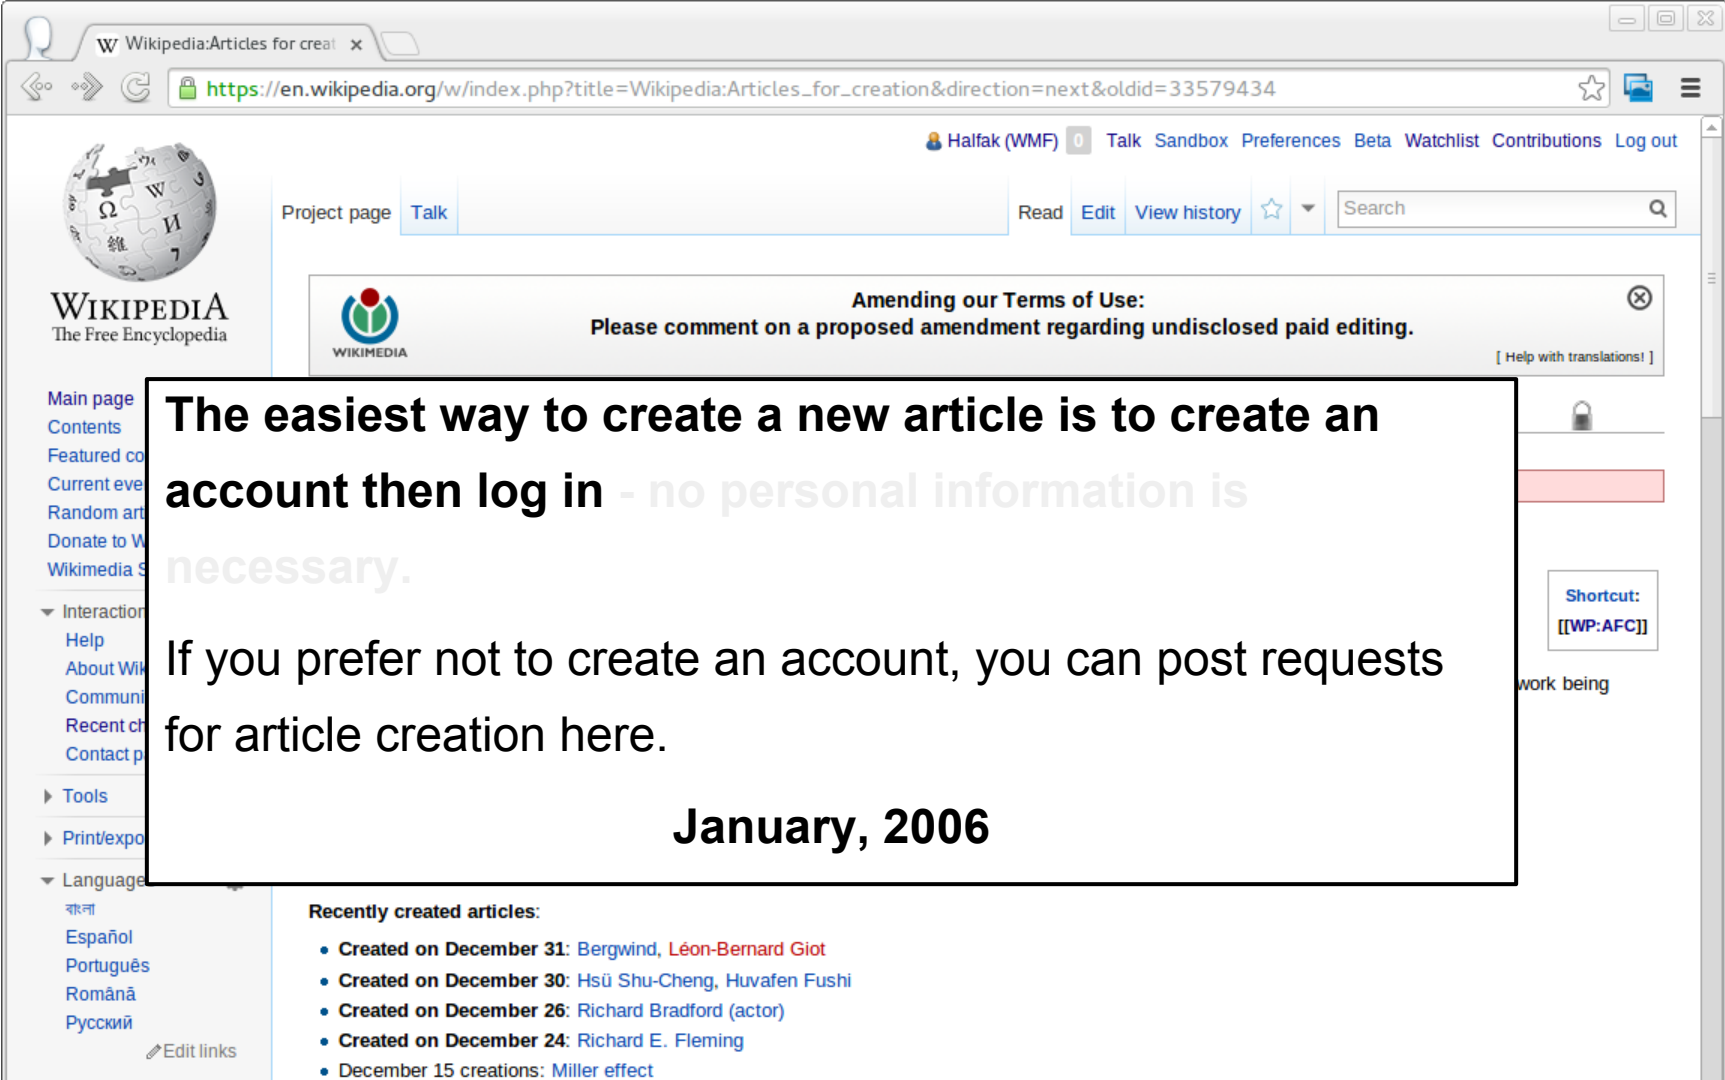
Wikipedia:Articles for creat ×

https://en.wikipedia.org/w/index.php?title=Wikipedia:Articles_for_creation&direction=next&oldid=33579434

Halfak (WMF) 0 Talk Sandbox Preferences Beta Watchlist Contributions Log out

WIKIPEDIA
The Free Encyclopedia

Project page Talk Read Edit View history Search

WIKIMEDIA

Amending our Terms of Use:
Please comment on a proposed amendment regarding undisclosed paid editing.
[ Help with translations! ]

Main page
Contents
Featured co
Current eve
Random art
Donate to W
Wikimedia S

Interaction
Help
About Wik
Communi
Recent ch
Contact p

Tools

Print/expo

Language
বাংলা
Español
Português
Română
Русский
Edit links

The easiest way to create a new article is to create an account then log in - no personal information is necessary.

If you prefer not to create an account, you can post requests for article creation here.

January, 2006

Shortcut:
[[WP:AFC]]

work being

Recently created articles:

- Created on December 31: Bergwind, Léon-Bernard Giot
- Created on December 30: Hsü Shu-Cheng, Huvafen Fushi
- Created on December 26: Richard Bradford (actor)
- Created on December 24: Richard E. Fleming
- December 15 creations: Miller effect